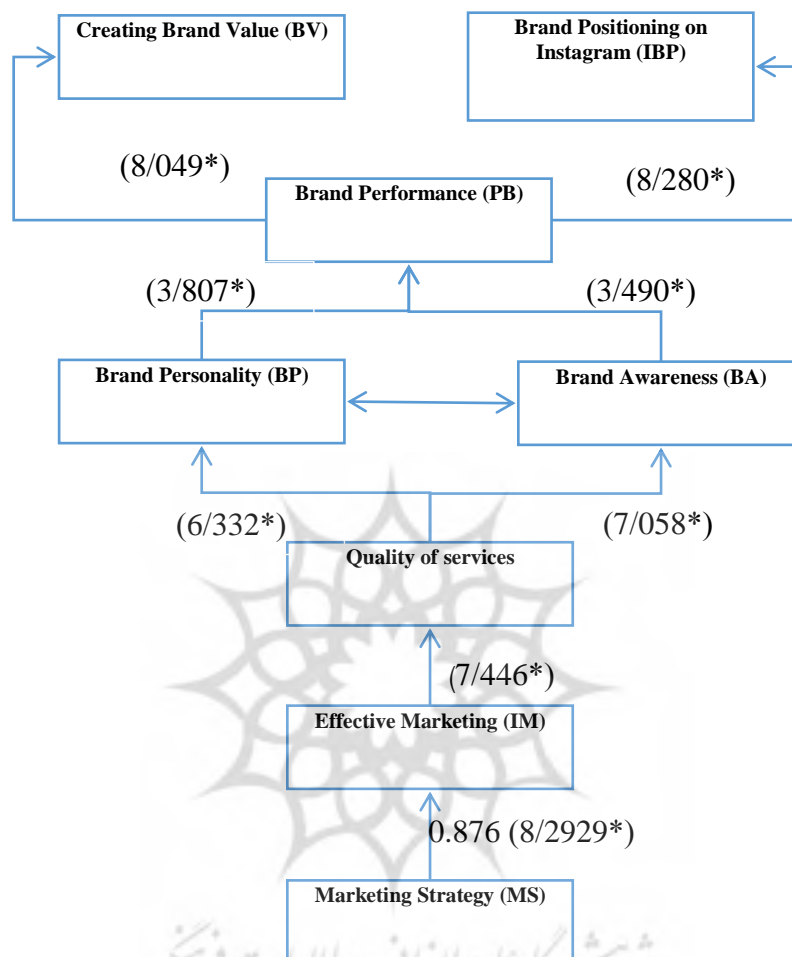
Creating Brand Value (BV)

Brand Positioning on Instagram (IBP)

(8/049*)

Brand Performance (PB)

(8/280*)

(3/807*)

(3/490*)

Brand Personality (BP)

Brand Awareness (BA)

(6/332*)

(7/058*)

Quality of services

(7/446*)

Effective Marketing (IM)

0.876 (8/2929*)

Marketing Strategy (MS)